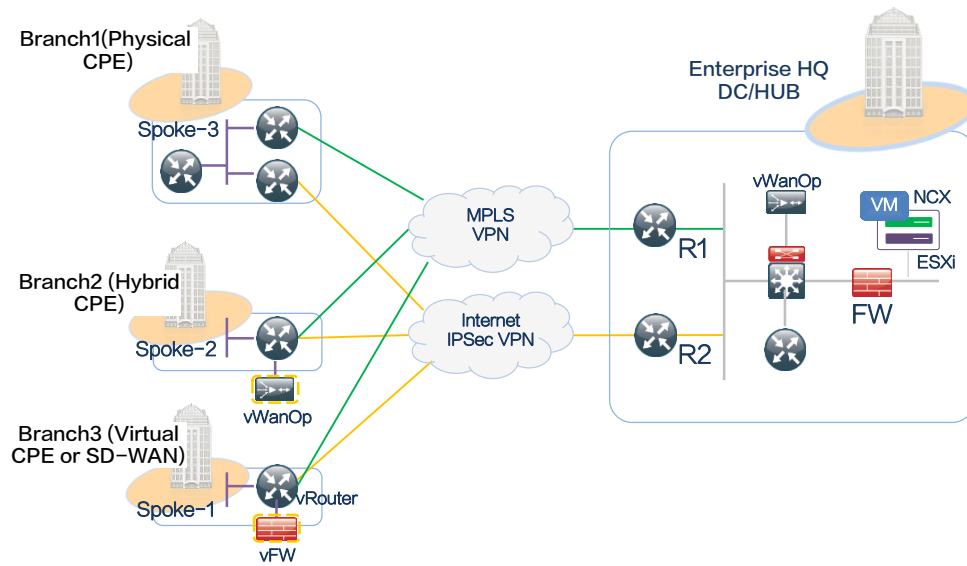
Branch1(Physical CPE)

Spoke-3

Branch2 (Hybrid CPE)

Spoke-2

vWanOp

Branch3 (Virtual CPE or SD-WAN)

Spoke-1

vRouter

vFW

MPLS VPN

Internet IPSec VPN

Enterprise HQ DC/HUB

R1

R2

vWanOp

VM

NCX

ESXi

FW